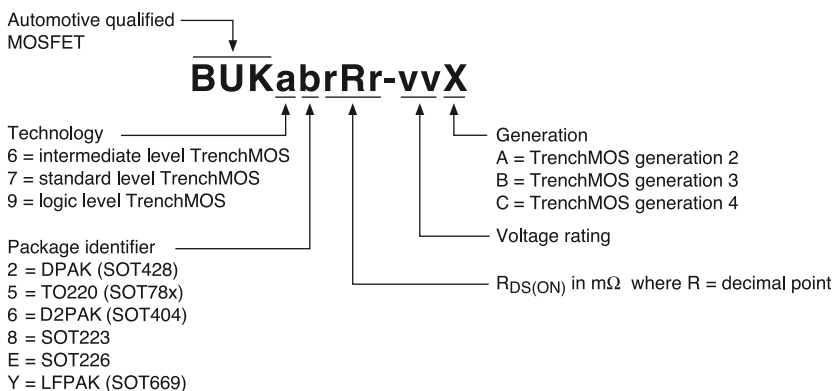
Automotive qualified MOSFET

BUKabrRr-vvX

Technology
6 = intermediate level TrenchMOS
7 = standard level TrenchMOS
9 = logic level TrenchMOS

Package identifier
2 = DPAK (SOT428)
5 = TO220 (SOT78x)
6 = D2PAK (SOT404)
8 = SOT223
E = SOT226
Y = LFPAK (SOT669)

Generation
A = TrenchMOS generation 2
B = TrenchMOS generation 3
C = TrenchMOS generation 4

Voltage rating

$R_{DS(ON)}$ in m$\Omega$ where R = decimal point